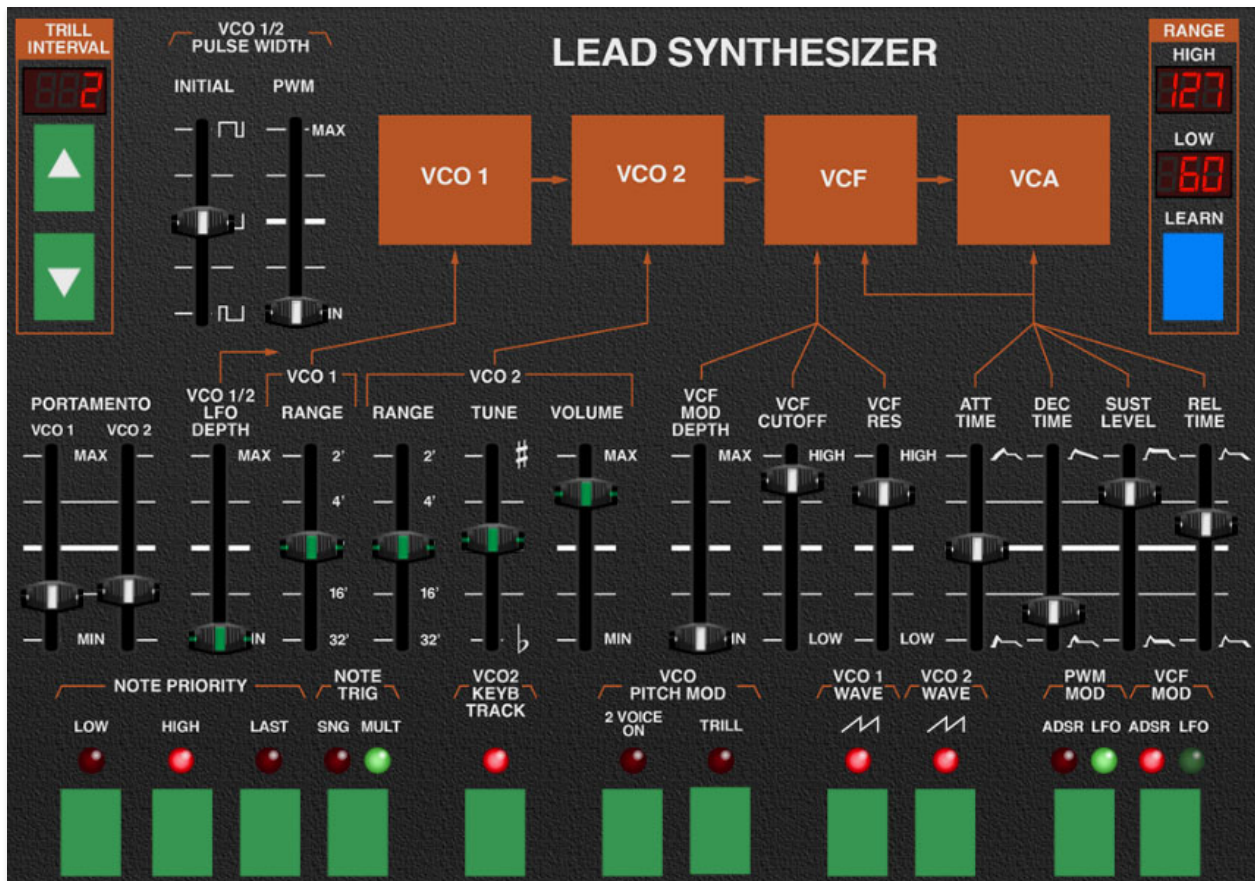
TRILL INTERVAL

2

VCO 1/2 PULSE WIDTH

INITIAL

PWM

MAX

IN

LEAD SYNTHESIZER

VCO 1

VCO 2

VCF

VCA

RANGE

HIGH

127

LOW

60

LEARN

PORTAMENTO

VCO 1

VCO 2

MAX

MIN

VCO 1/2 LFO DEPTH

MAX

IN

VCO 1

RANGE

2'

4'

16'

32'

VCO 2

RANGE

2'

4'

16'

32'

TUNE

♯

♭

VOLUME

MAX

MIN

VCF MOD DEPTH

MAX

IN

VCF CUTOFF

HIGH

LOW

VCF RES

HIGH

LOW

ATT TIME

DEC TIME

SUST LEVEL

REL TIME

NOTE PRIORITY

LOW

HIGH

LAST

NOTE TRIG

SNG

MULT

VCO2 KEYB TRACK

VCO PITCH MOD

2 VOICE ON

TRILL

VCO 1 WAVE

VCO 2 WAVE

PWM MOD

ADSR

LFO

VCF MOD

ADSR

LFO